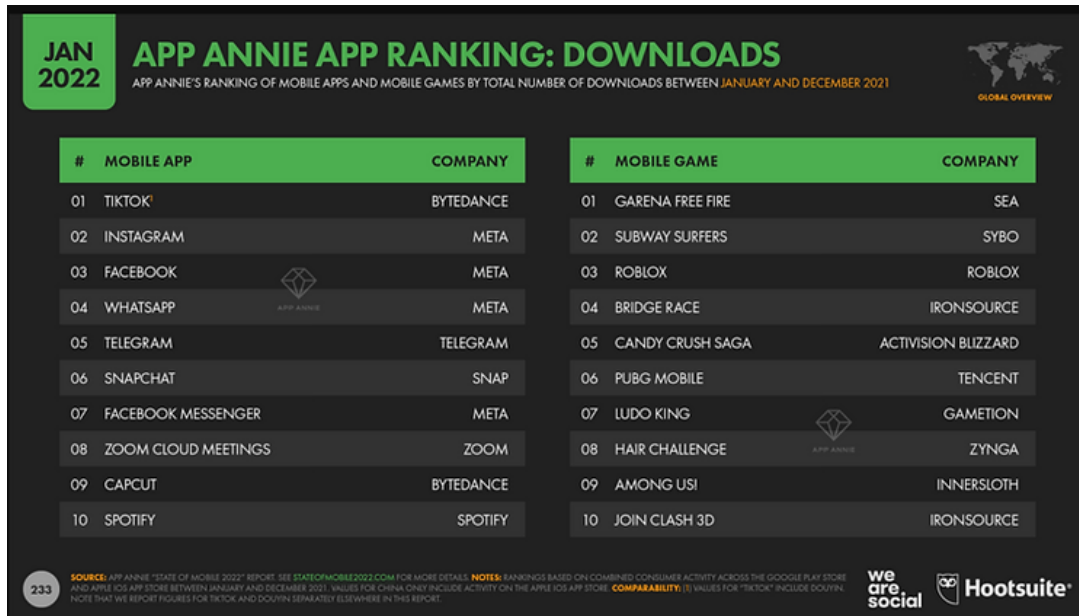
JAN 2022

APP ANNIE APP RANKING: DOWNLOADS

APP ANNIE'S RANKING OF MOBILE APPS AND MOBILE GAMES BY TOTAL NUMBER OF DOWNLOADS BETWEEN JANUARY AND DECEMBER 2021

GLOBAL OVERVIEW

| # | MOBILE APP | COMPANY |
|---|---|---|
| 01 | TIKTOK¹ | BYTEDANCE |
| 02 | INSTAGRAM | META |
| 03 | FACEBOOK | META |
| 04 | WHATSAPP | META |
| 05 | TELEGRAM | TELEGRAM |
| 06 | SNAPCHAT | SNAP |
| 07 | FACEBOOK MESSENGER | META |
| 08 | ZOOM CLOUD MEETINGS | ZOOM |
| 09 | CAPCUT | BYTEDANCE |
| 10 | SPOTIFY | SPOTIFY |

APP ANNIE

| # | MOBILE GAME | COMPANY |
|---|---|---|
| 01 | GARENA FREE FIRE | SEA |
| 02 | SUBWAY SURFERS | SYBO |
| 03 | ROBLOX | ROBLOX |
| 04 | BRIDGE RACE | IRONSOURCE |
| 05 | CANDY CRUSH SAGA | ACTIVISION BLIZZARD |
| 06 | PUBG MOBILE | TENCENT |
| 07 | LUDO KING | GAMETION |
| 08 | HAIR CHALLENGE | ZYNGA |
| 09 | AMONG US! | INNERSLOTH |
| 10 | JOIN CLASH 3D | IRONSOURCE |

APP ANNIE

233

SOURCE: APP ANNIE "STATE OF MOBILE 2022" REPORT. SEE STATEOFMOBILE2022.COM FOR MORE DETAILS. NOTES: RANKINGS BASED ON COMBINED CONSUMER ACTIVITY ACROSS THE GOOGLE PLAY STORE AND APPLE IOS APP STORE BETWEEN JANUARY AND DECEMBER 2021. VALUES FOR CHINA ONLY INCLUDE ACTIVITY ON THE APPLE IOS APP STORE. COMPARABILITY: [1] VALUES FOR "TIKTOK" INCLUDE DOUYIN. NOTE THAT WE REPORT FIGURES FOR TIKTOK AND DOUYIN SEPARATELY ELSEWHERE IN THIS REPORT.

we are social

Hootsuite